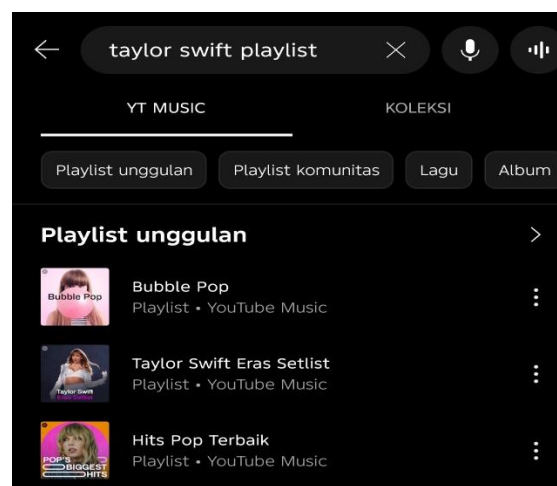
taylor swift playlist

YT MUSIC

KOLEKSI

Playlist unggulan

Playlist komunitas

Lagu

Album

Playlist unggulan

Bubble Pop

Bubble Pop
Playlist • YouTube Music

Taylor Swift

Taylor Swift Eras Setlist
Playlist • YouTube Music

POP'S BIGGEST HITS

Hits Pop Terbaik
Playlist • YouTube Music